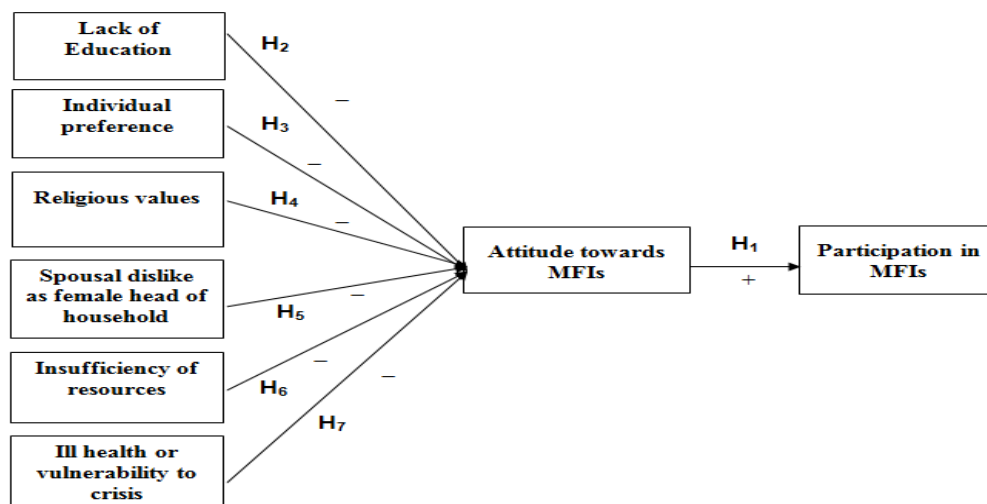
Lack of Education

Individual preference

Religious values

Spousal dislike as female head of household

Insufficiency of resources

Ill health or vulnerability to crisis

$H_2$

–

$H_3$

–

$H_4$

–

–

$H_5$

–

$H_6$

–

$H_7$

Attitude towards MFIs

$H_1$

+

Participation in MFIs